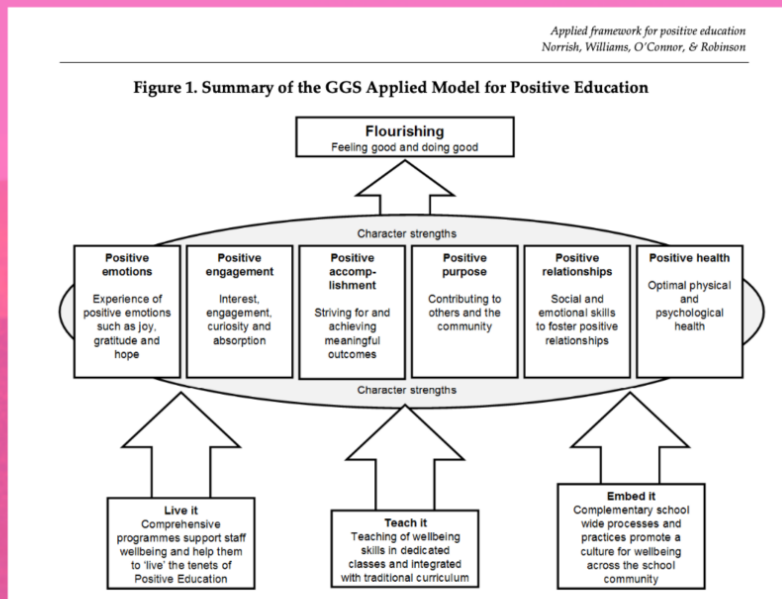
Applied framework for positive education
Norrish, Williams, O'Connor, & Robinson

Figure 1. Summary of the GGS Applied Model for Positive Education

Flourishing
Feeling good and doing good

Character strengths

Positive emotions
Experience of positive emotions such as joy, gratitude and hope

Positive engagement
Interest, engagement, curiosity and absorption

Positive accomplishment
Striving for and achieving meaningful outcomes

Positive purpose
Contributing to others and the community

Positive relationships
Social and emotional skills to foster positive relationships

Positive health
Optimal physical and psychological health

Character strengths

Live it
Comprehensive programmes support staff wellbeing and help them to 'live' the tenets of Positive Education

Teach it
Teaching of wellbeing skills in dedicated classes and integrated with traditional curriculum

Embed it
Complementary school wide processes and practices promote a culture for wellbeing across the school community